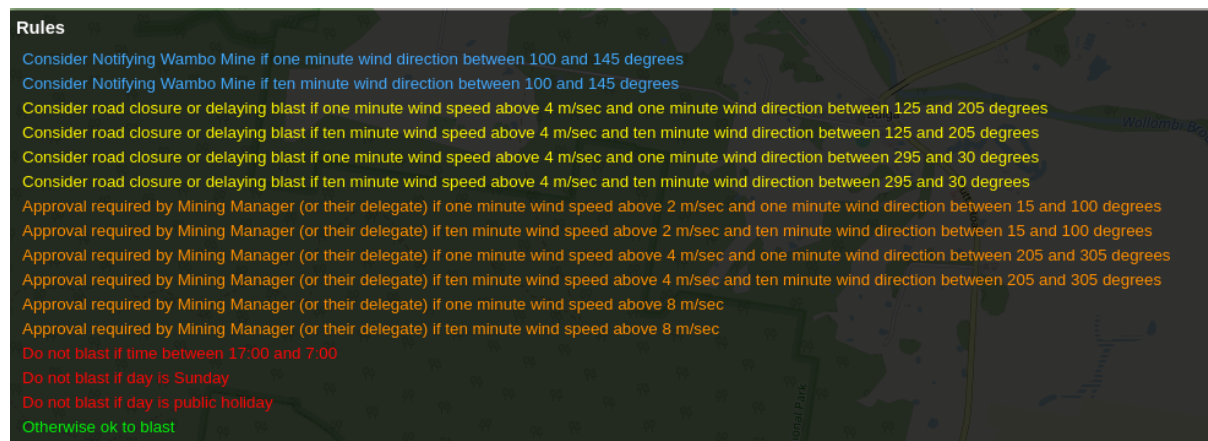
Rules

Consider Notifying Wambo Mine if one minute wind direction between 100 and 145 degrees

Consider Notifying Wambo Mine if ten minute wind direction between 100 and 145 degrees

Consider road closure or delaying blast if one minute wind speed above 4 m/sec and one minute wind direction between 125 and 205 degrees

Consider road closure or delaying blast if ten minute wind speed above 4 m/sec and ten minute wind direction between 125 and 205 degrees

Consider road closure or delaying blast if one minute wind speed above 4 m/sec and one minute wind direction between 295 and 30 degrees

Consider road closure or delaying blast if ten minute wind speed above 4 m/sec and ten minute wind direction between 295 and 30 degrees

Approval required by Mining Manager (or their delegate) if one minute wind speed above 2 m/sec and one minute wind direction between 15 and 100 degrees

Approval required by Mining Manager (or their delegate) if ten minute wind speed above 2 m/sec and ten minute wind direction between 15 and 100 degrees

Approval required by Mining Manager (or their delegate) if one minute wind speed above 4 m/sec and one minute wind direction between 205 and 305 degrees

Approval required by Mining Manager (or their delegate) if ten minute wind speed above 4 m/sec and ten minute wind direction between 205 and 305 degrees

Approval required by Mining Manager (or their delegate) if one minute wind speed above 8 m/sec

Approval required by Mining Manager (or their delegate) if ten minute wind speed above 8 m/sec

Do not blast if time between 17:00 and 7:00

Do not blast if day is Sunday

Do not blast if day is public holiday

Otherwise ok to blast